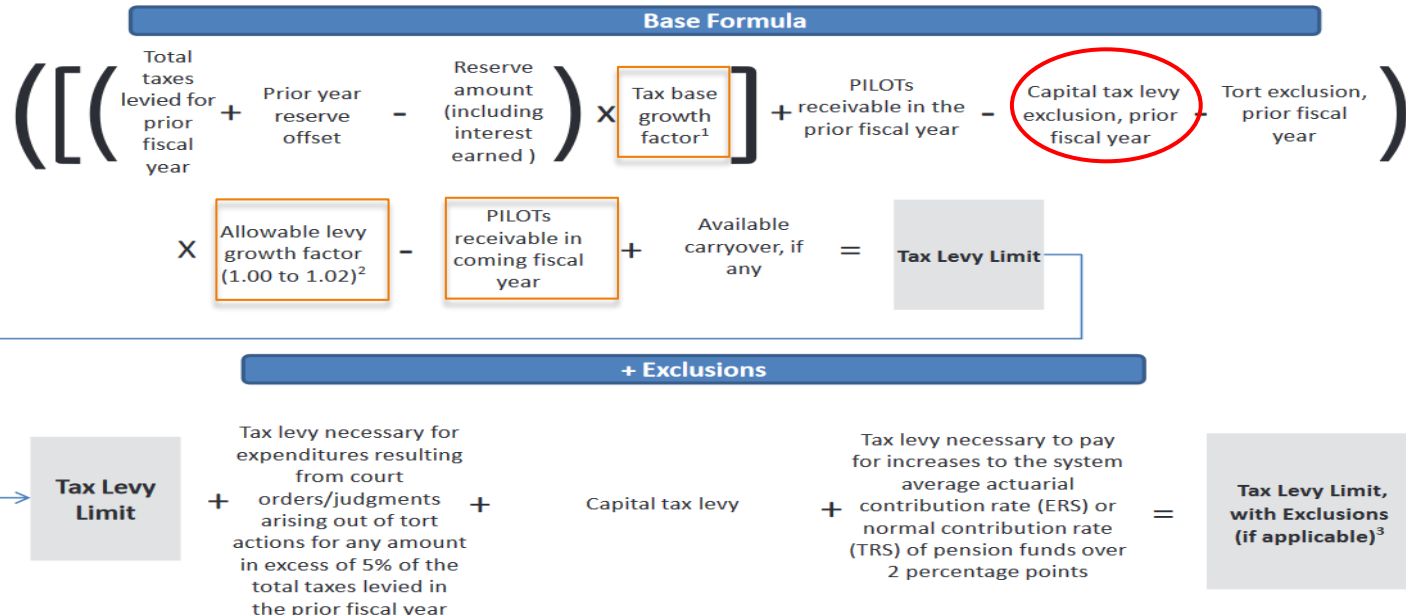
Base Formula

(([( Total taxes levied for prior fiscal year + Prior year reserve offset - Reserve amount (including interest earned ) ) x Tax base growth factor$^1$ ] + PILOTs receivable in the prior fiscal year - Capital tax levy exclusion, prior fiscal year - Tort exclusion, prior fiscal year )

x Allowable levy growth factor (1.00 to 1.02)$^2$ - PILOTs receivable in coming fiscal year + Available carryover, if any = Tax Levy Limit

+ Exclusions

Tax Levy Limit + Tax levy necessary for expenditures resulting from court orders/judgments arising out of tort actions for any amount in excess of 5% of the total taxes levied in the prior fiscal year + Capital tax levy + Tax levy necessary to pay for increases to the system average actuarial contribution rate (ERS) or normal contribution rate (TRS) of pension funds over 2 percentage points = Tax Levy Limit, with Exclusions (if applicable)$^3$